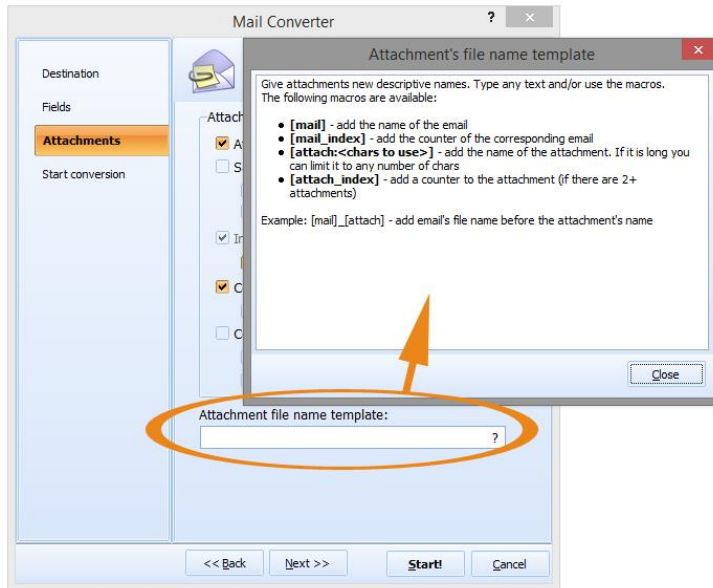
Mail Converter

?

Destination

Fields

Attachments

Start conversion

Attach

A

S

In

C

C

Attachment's file name template

Give attachments new descriptive names. Type any text and/or use the macros. The following macros are available:

- **[mail]** - add the name of the email
- **[mail_index]** - add the counter of the corresponding email
- **[attach:<chars to use>]** - add the name of the attachment. If it is long you can limit it to any number of chars
- **[attach_index]** - add a counter to the attachment (if there are 2+ attachments)

Example: [mail]_[attach] - add email's file name before the attachment's name

Close

Attachment file name template:

?

<< Back

Next >>

Start!

Cancel